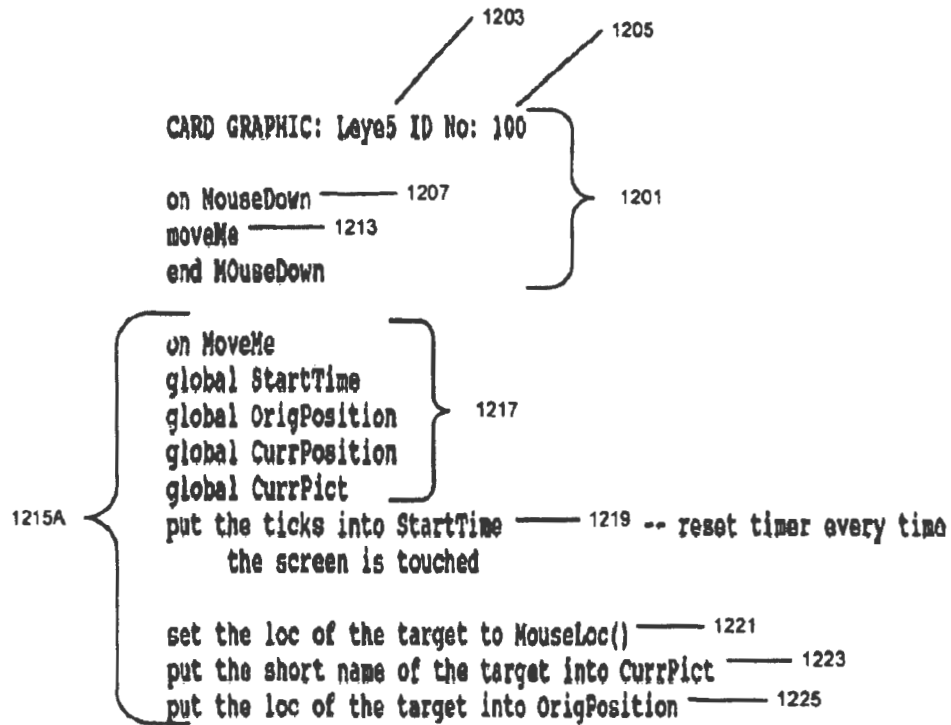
1203

1205

CARD GRAPHIC: Leye5 ID No: 100

1201

on MouseDown 1207
moveMe 1213
end MOuseDown

on MoveMe
global StartTime
global OrigPosition
global CurrPosition
global CurrPict

1217

1215A

put the ticks into StartTime 1219 -- reset timer every time the screen is touched

set the loc of the target to MouseLoc() 1221
put the short name of the target into CurrPict 1223
put the loc of the target into OrigPosition 1225